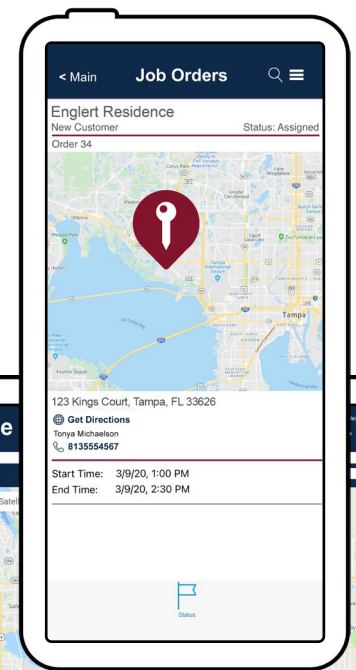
< Main
Job Orders
Englert Residence
New Customer
Status: Assigned
Order 34
Tampa
123 Kings Court, Tampa, FL 33626
Get Directions
Tonya Michaelson
8135554567
Start Time: 3/9/20, 1:00 PM
End Time: 3/9/20, 2:30 PM
Status
e